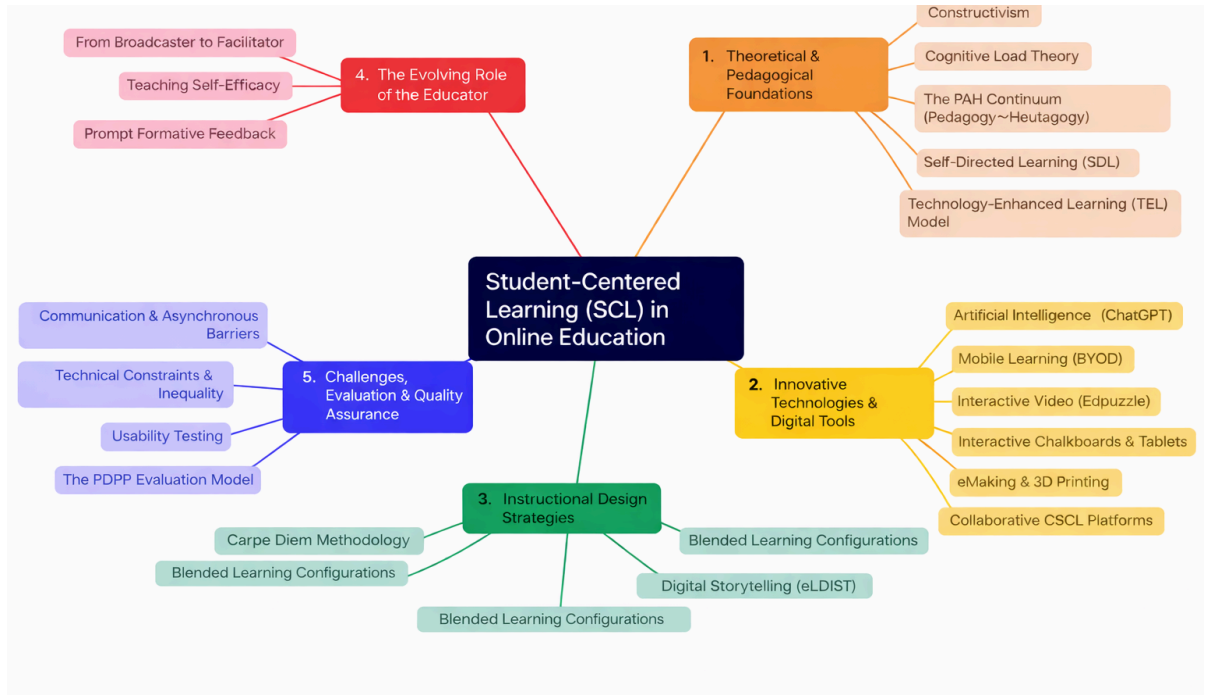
Student-Centered Learning (SCL) in Online Education

1. Theoretical & Pedagogical Foundations

Constructivism

Cognitive Load Theory

The PAH Continuum (Pedagogy~Heutagogy)

Self-Directed Learning (SDL)

Technology-Enhanced Learning (TEL) Model

2. Innovative Technologies & Digital Tools

Artificial Intelligence (ChatGPT)

Mobile Learning (BYOD)

Interactive Video (Edpuzzle)

Interactive Chalkboards & Tablets

eMaking & 3D Printing

Collaborative CSCL Platforms

3. Instructional Design Strategies

Carpe Diem Methodology

Blended Learning Configurations

Blended Learning Configurations

Blended Learning Configurations

Digital Storytelling (eLDIST)

4. The Evolving Role of the Educator

From Broadcaster to Facilitator

Teaching Self-Efficacy

Prompt Formative Feedback

5. Challenges, Evaluation & Quality Assurance

Communication & Asynchronous Barriers

Technical Constraints & Inequality

Usability Testing

The PDPP Evaluation Model